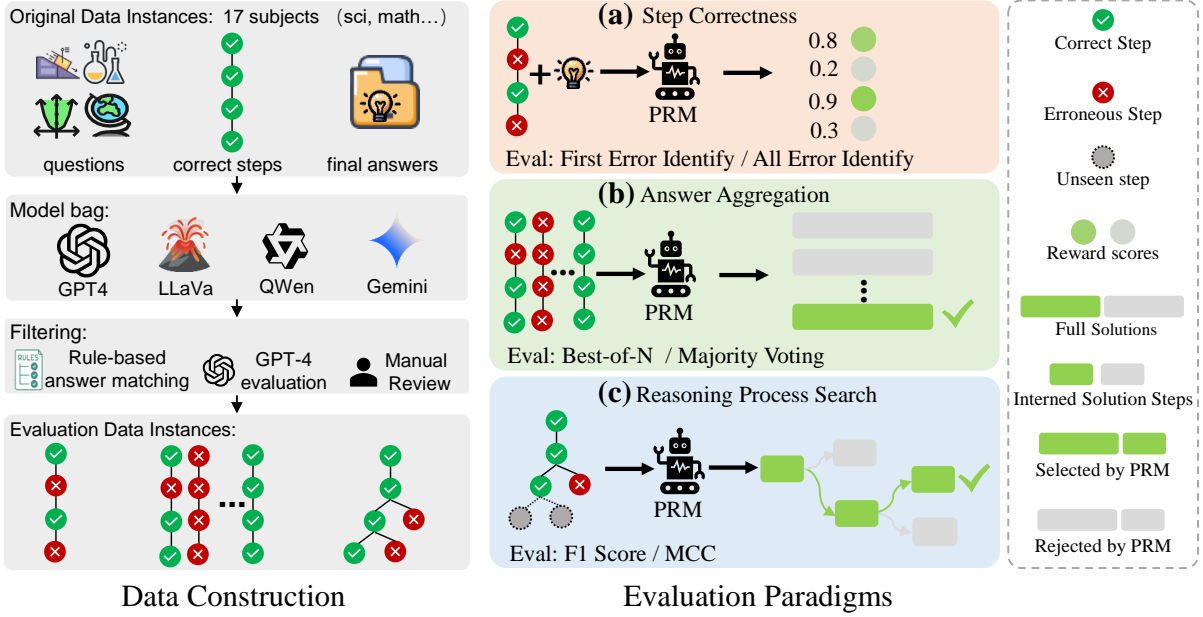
Original Data Instances: 17 subjects (sci, math…)

questions

correct steps

final answers

Model bag:

GPT4

LLaVa

QWen

Gemini

Filtering:

RULES

Rule-based answer matching

GPT-4 evaluation

Manual Review

Evaluation Data Instances:

Data Construction

(a) Step Correctness

PRM

0.8

0.2

0.9

0.3

Eval: First Error Identify / All Error Identify

(b) Answer Aggregation

PRM

Eval: Best-of-N / Majority Voting

(c) Reasoning Process Search

PRM

Eval: F1 Score / MCC

Evaluation Paradigms

Correct Step

Erroneous Step

Unseen step

Reward scores

Full Solutions

Interned Solution Steps

Selected by PRM

Rejected by PRM